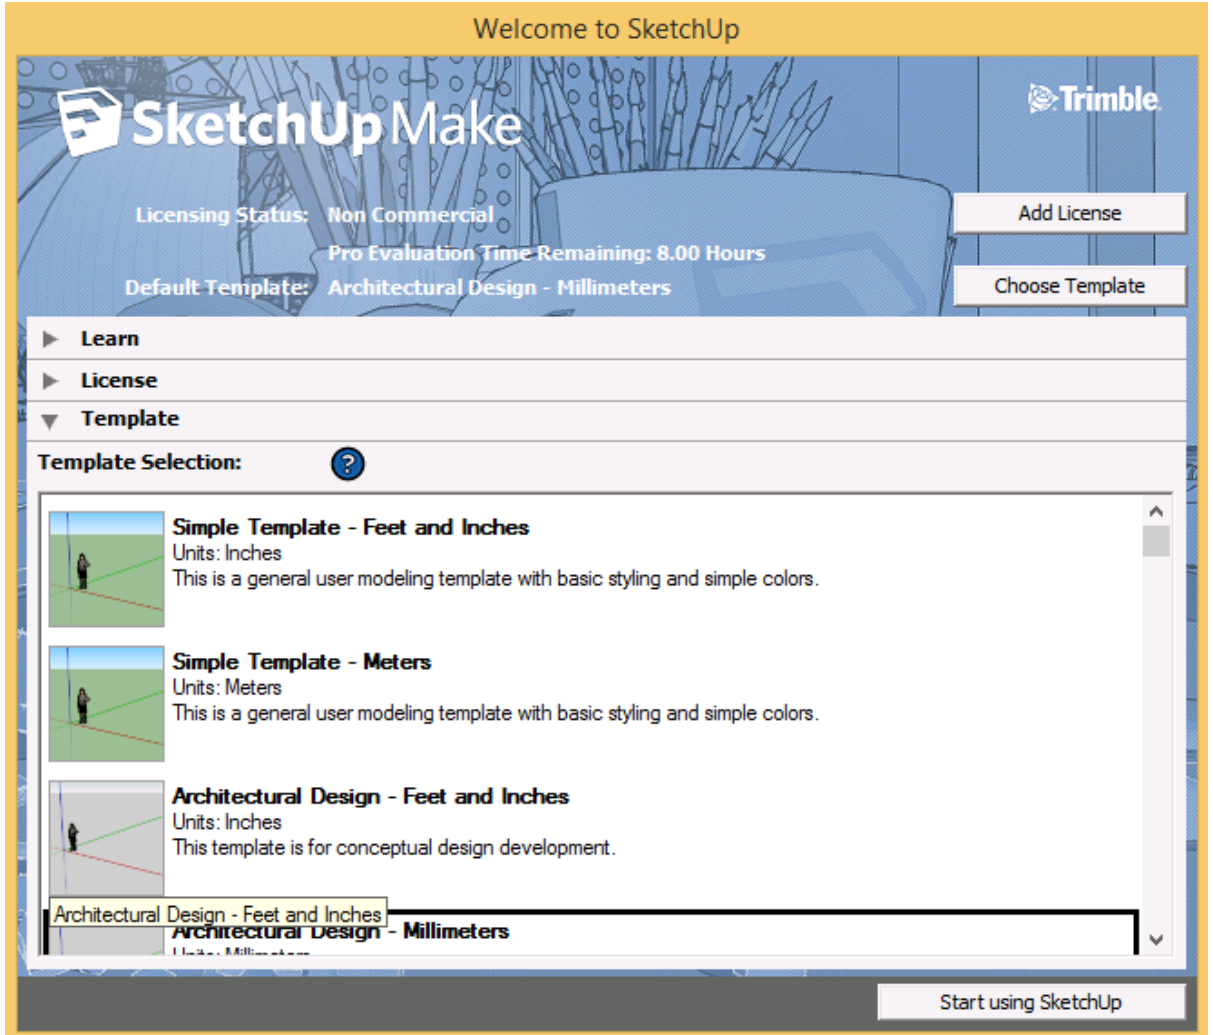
Welcome to SketchUp

SketchUp Make

Trimble

Licensing Status: Non Commercial

Pro Evaluation Time Remaining: 8.00 Hours

Default Template: Architectural Design - Millimeters

Add License

Choose Template

Learn

License

Template

Template Selection:

?

Simple Template - Feet and Inches
Units: Inches
This is a general user modeling template with basic styling and simple colors.

Simple Template - Meters
Units: Meters
This is a general user modeling template with basic styling and simple colors.

Architectural Design - Feet and Inches
Units: Inches
This template is for conceptual design development.

Architectural Design - Feet and Inches

Architectural Design - Millimeters
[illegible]

Start using SketchUp